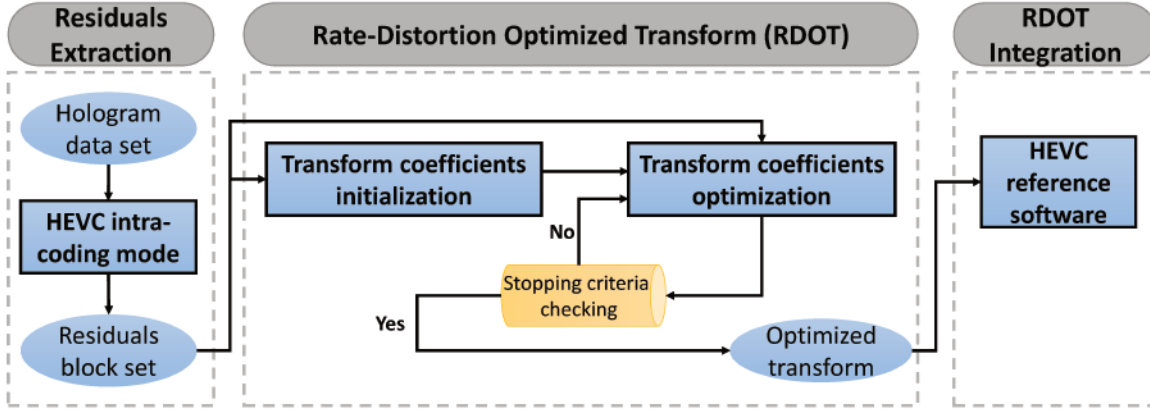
Residuals Extraction

Rate-Distortion Optimized Transform (RDOT)

RDOT Integration

Hologram data set

HEVC intra-coding mode

Residuals block set

Transform coefficients initialization

Transform coefficients optimization

No

Stopping criteria checking

Yes

Optimized transform

HEVC reference software